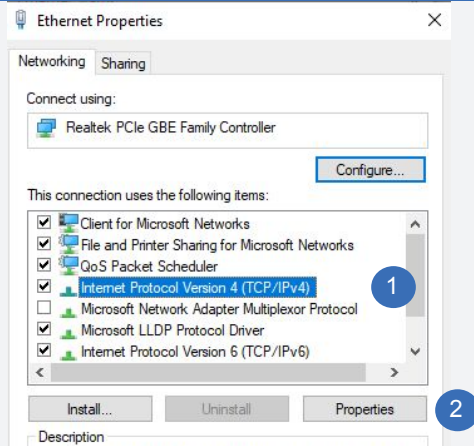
Ethernet Properties

Networking Sharing

Connect using:

Realtek PCIe GBE Family Controller

Configure...

This connection uses the following items:

Client for Microsoft Networks
File and Printer Sharing for Microsoft Networks
QoS Packet Scheduler
Internet Protocol Version 4 (TCP/IPv4)
Microsoft Network Adapter Multiplexor Protocol
Microsoft LLDP Protocol Driver
Internet Protocol Version 6 (TCP/IPv6)

1

Install... Uninstall Properties

2

Description